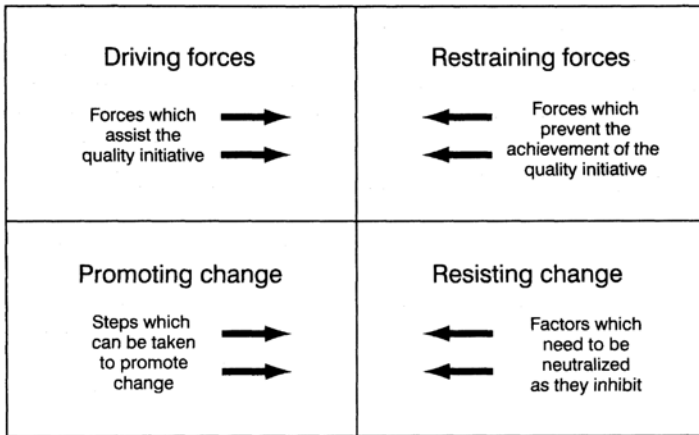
| Driving forces | Restraining forces |
|---|---|
| Forces which assist the quality initiative | Forces which prevent the achievement of the quality initiative |
| **Promoting change** | **Resisting change** |
| Steps which can be taken to promote change | Factors which need to be neutralized as they inhibit |